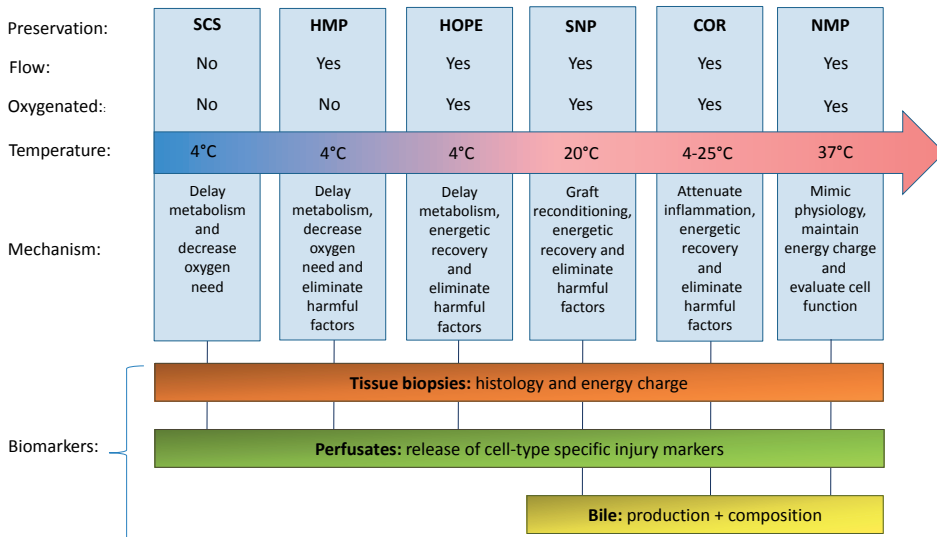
| Preservation: | SCS | HMP | HOPE | SNP | COR | NMP |
|---|---|---|---|---|---|---|
| Flow: | No | Yes | Yes | Yes | Yes | Yes |
| Oxygenated:: | No | No | Yes | Yes | Yes | Yes |
| Temperature: | 4°C | 4°C | 4°C | 20°C | 4-25°C | 37°C |
| Mechanism: | Delay metabolism and decrease oxygen need | Delay metabolism, decrease oxygen need and eliminate harmful factors | Delay metabolism, energetic recovery and eliminate harmful factors | Graft reconditioning, energetic recovery and eliminate harmful factors | Attenuate inflammation, energetic recovery and eliminate harmful factors | Mimic physiology, maintain energy charge and evaluate cell function |

Biomarkers:

**Tissue biopsies:** histology and energy charge

**Perfusates:** release of cell-type specific injury markers

**Bile:** production + composition